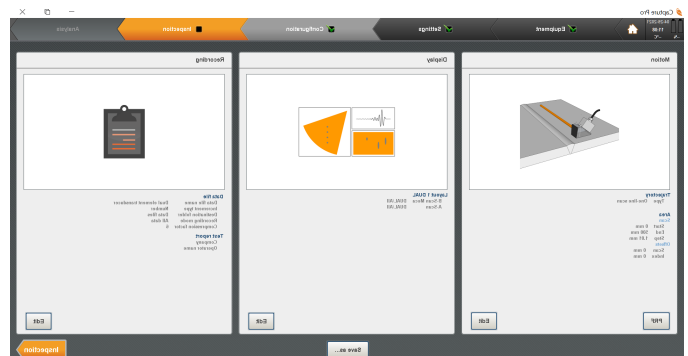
Capture Pro

Analysis
Inspection
Configuration
Settings
Equipment

Motion
Trajectory
Type One line scan
Area
Scan
Start 0 mm
End 300 mm
Step 1.00 mm
Index
Scan 0 mm
Index 0 mm
PRF
Edit

Display
Layout 1 DUAL
S-Scan Merge DUAL.NB
A-Scan DUAL.NB
Edit

Recording
Data file
Data file name Dual element transducer
Increment type Number
Destination folder Data files
Recording mode All data
Compression factor 4
Test report
Company
Operator name
Edit

Save as...
Inspection